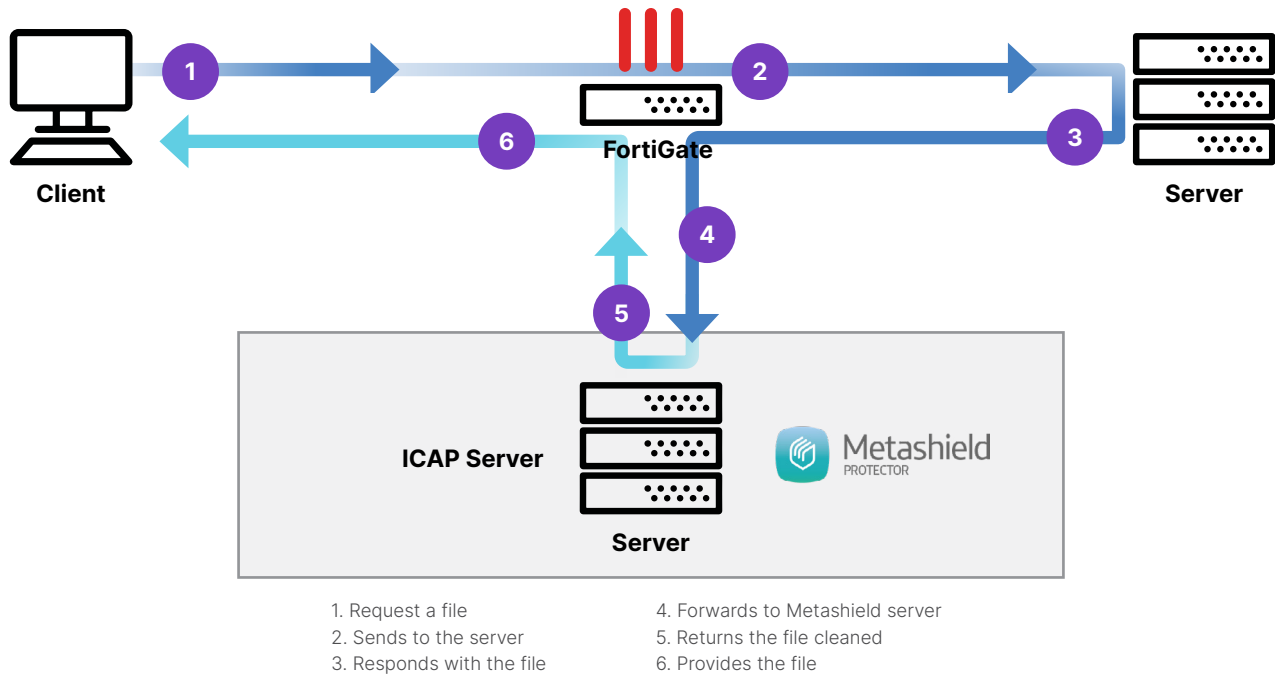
1

2

FortiGate

Client

6

3

Server

4

5

ICAP Server

Metashield PROTECTOR

Server

1. Request a file
2. Sends to the server
3. Responds with the file

4. Forwards to Metashield server
5. Returns the file cleaned
6. Provides the file